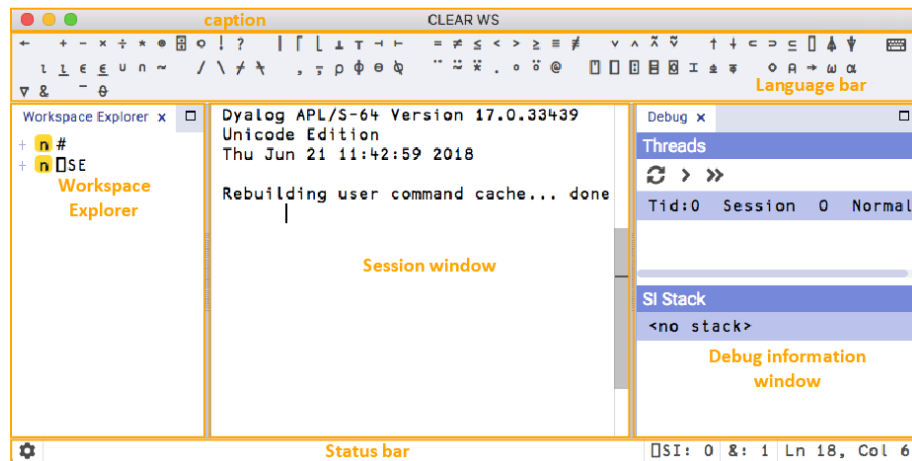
caption
CLEAR WS

← + − × ÷ ⋆ ⍟ ⌹ ○ ! ? | ⌈ ⌊ ⊥ ⊤ ⊣ ⊢ = ≠ ≤ < > ≥ ≡ ≢ ∨ ∧ ⍲ ⍱ ↑ ↓ ⊂ ⊃ ⊆ ⌷ ⍋ ⍒
⍳ ⍸ ∊ ⍷ ∪ ∩ ~ / \ ⌿ ⍀ , ⍪ ⍴ ⌽ ⊖ ⍉ ¨ ⍨ ⍣ . ∘ ⍤ @ ⍞ ⎕ ⍠ ⌸ ⌺ ⌶ ⍎ ⍕ ⋄ ⍝ → ⍵ ⍺
∇ & ¯ ⍬
Language bar

Workspace Explorer ×
+ n #
+ n ⎕SE
Workspace Explorer

Dyalog APL/S-64 Version 17.0.33439
Unicode Edition
Thu Jun 21 11:42:59 2018

Rebuilding user command cache... done

Session window

Debug ×
Threads
Tid:0 Session 0 Normal
SI Stack
<no stack>
Debug information window

Status bar
⎕SI: 0 &: 1 Ln 18, Col 6